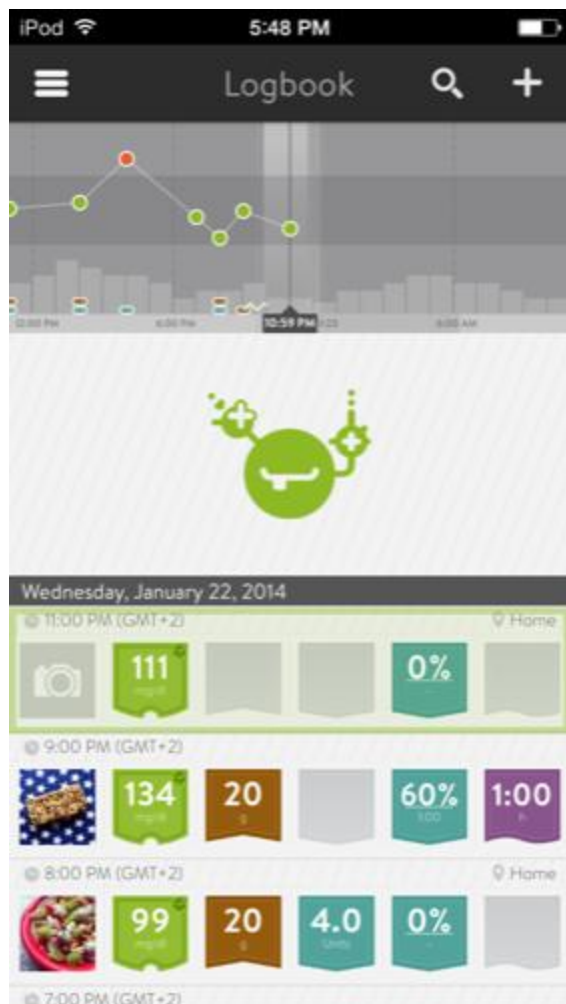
iPod 5:48 PM

Logbook

12:00 PM 6:00 PM 10:59 PM 6:00 AM

Wednesday, January 22, 2014

11:00 PM (GMT+2) Home

111 mg/dl

0%

9:00 PM (GMT+2)

134 mg/dl

20 g

60%

1:00 h

8:00 PM (GMT+2) Home

99 mg/dl

20 g

4.0 Units

0%

7:00 PM (GMT+2)